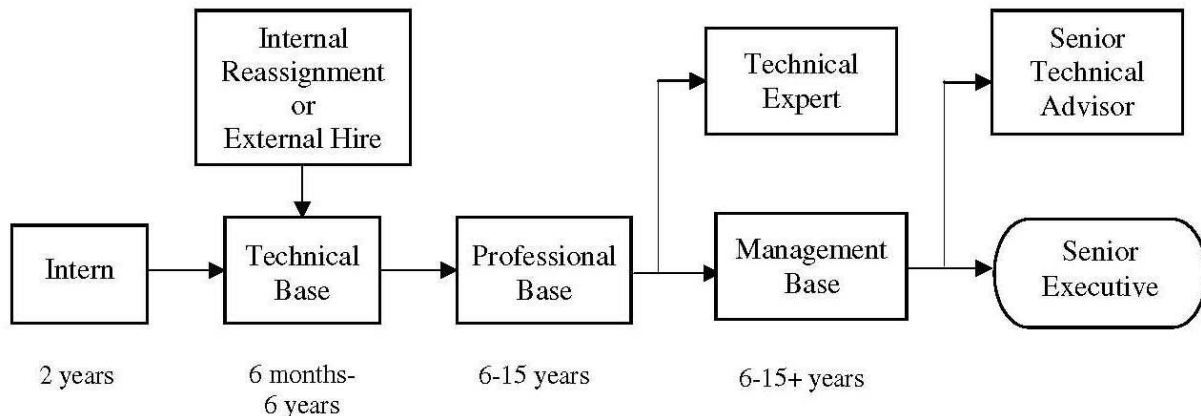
Internal Reassignment or External Hire

Technical Expert

Senior Technical Advisor

Intern

Technical Base

Professional Base

Management Base

Senior Executive

2 years

6 months-6 years

6-15 years

6-15+ years